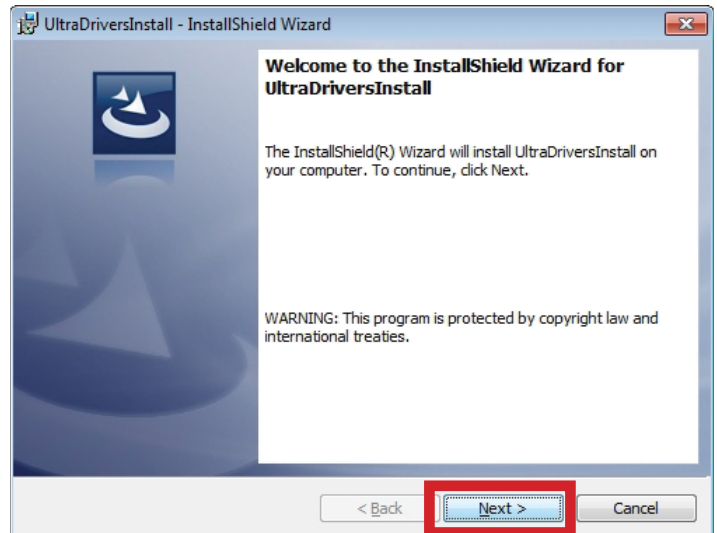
UltraDriversInstall - InstallShield Wizard

Welcome to the InstallShield Wizard for UltraDriversInstall

The InstallShield(R) Wizard will install UltraDriversInstall on your computer. To continue, click Next.

WARNING: This program is protected by copyright law and international treaties.

< Back

Next >

Cancel